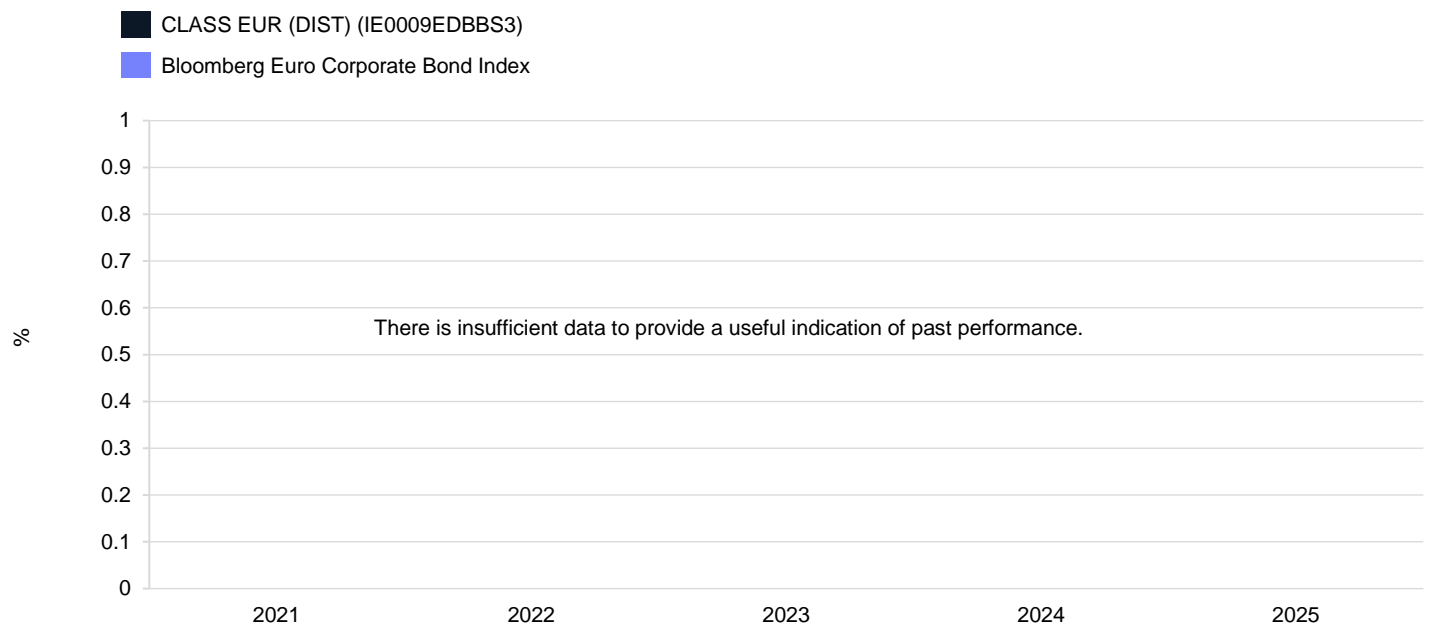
CLASS EUR (DIST) (IE0009EDBBS3)
Bloomberg Euro Corporate Bond Index

%

1
0.9
0.8
0.7
0.6
0.5
0.4
0.3
0.2
0.1
0

There is insufficient data to provide a useful indication of past performance.

2021
2022
2023
2024
2025